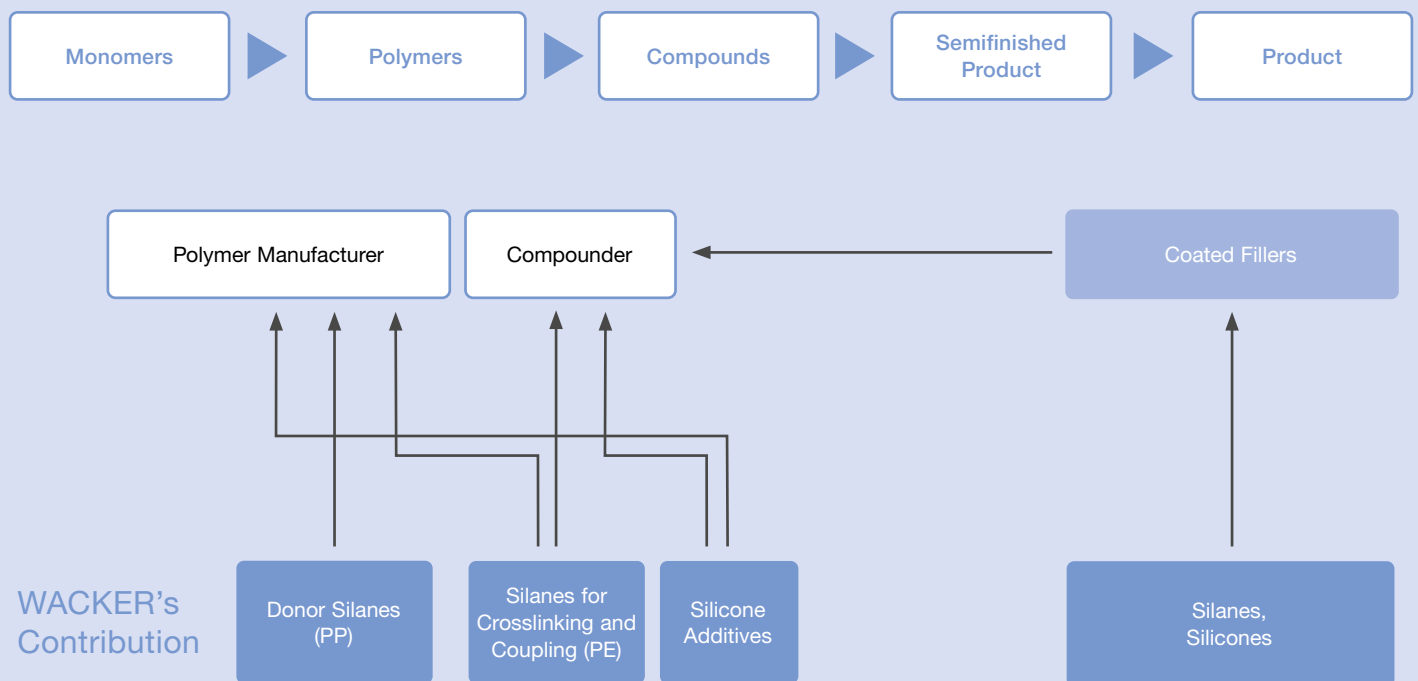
Monomers

Polymers

Compounds

Semifinished Product

Product

Polymer Manufacturer

Compounder

Coated Fillers

WACKER's Contribution

Donor Silanes (PP)

Silanes for Crosslinking and Coupling (PE)

Silicone Additives

Silanes, Silicones